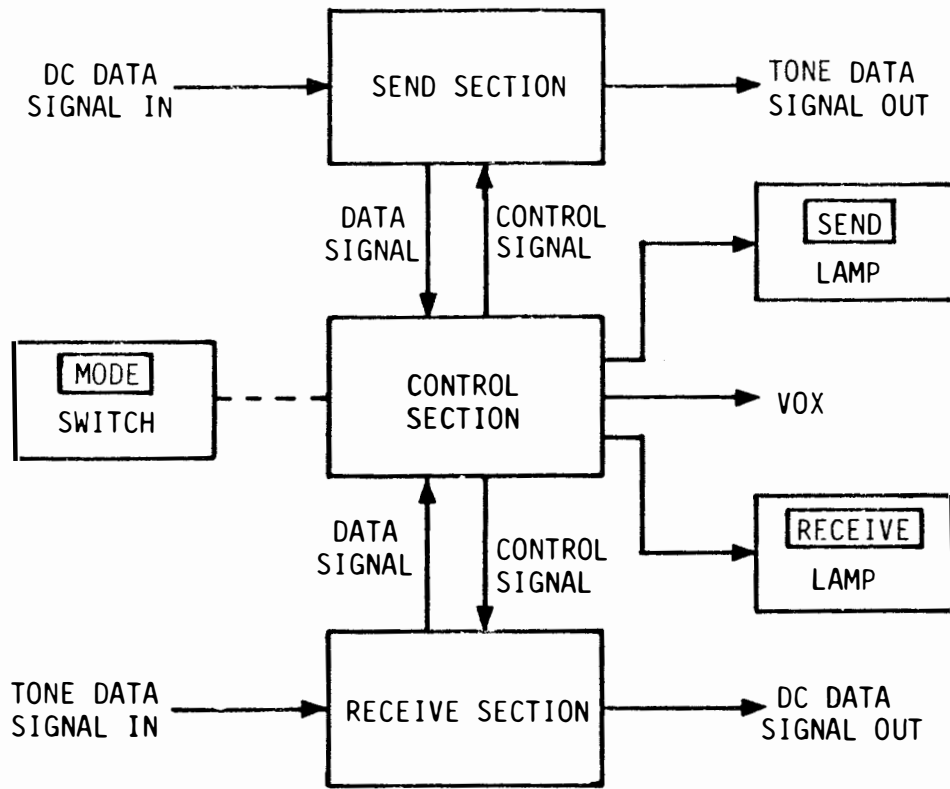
DC DATA SIGNAL IN

SEND SECTION

TONE DATA SIGNAL OUT

DATA SIGNAL

CONTROL SIGNAL

SEND

LAMP

MODE

SWITCH

CONTROL SECTION

VOX

DATA SIGNAL

CONTROL SIGNAL

RECEIVE

LAMP

TONE DATA SIGNAL IN

RECEIVE SECTION

DC DATA SIGNAL OUT